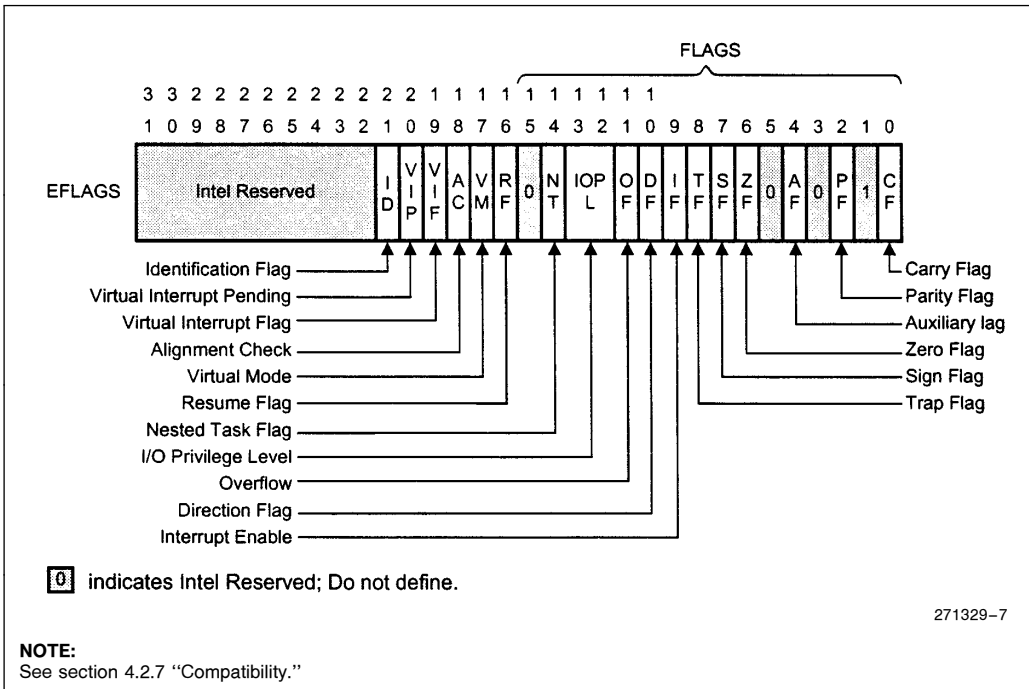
FLAGS

3 3 2 2 2 2 2 2 2 2 2 2 1 1 1 1 1 1 1 1 1 1

1 0 9 8 7 6 5 4 3 2 1 0 9 8 7 6 5 4 3 2 1 0 9 8 7 6 5 4 3 2 1 0

EFLAGS

| Intel Reserved | ID | VIP | VIF | AC | VM | RF | 0 | NT | IOPL | OF | DF | IF | TF | SF | ZF | 0 | AF | 0 | PF | 1 | CF |
|---|---|---|---|---|---|---|---|---|---|---|---|---|---|---|---|---|---|---|---|---|---|

Identification Flag
Virtual Interrupt Pending
Virtual Interrupt Flag
Alignment Check
Virtual Mode
Resume Flag
Nested Task Flag
I/O Privilege Level
Overflow
Direction Flag
Interrupt Enable

Carry Flag
Parity Flag
Auxiliary lag
Zero Flag
Sign Flag
Trap Flag

0 indicates Intel Reserved; Do not define.

271329–7

NOTE:
See section 4.2.7 "Compatibility."